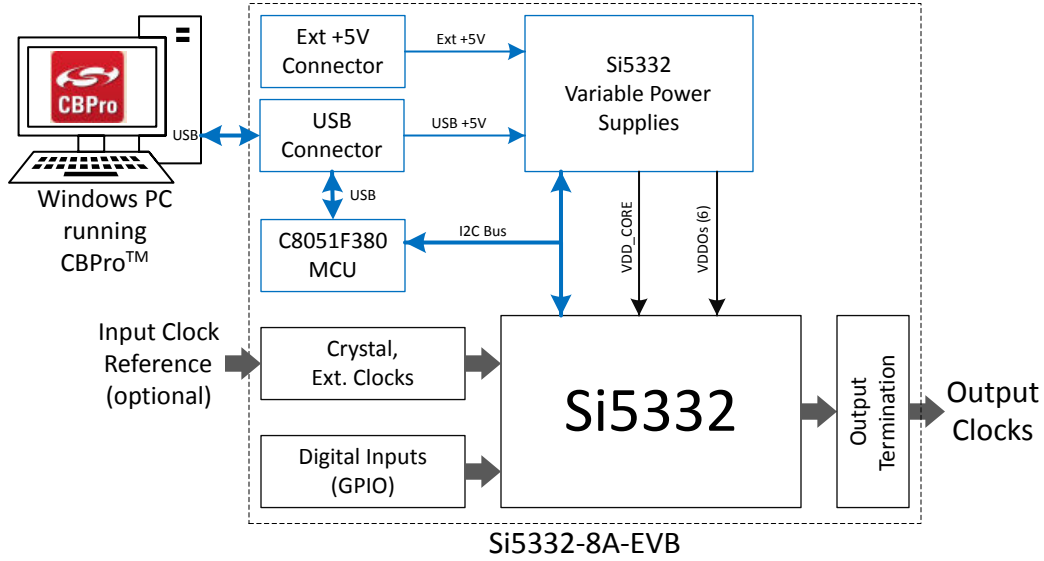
CBPro

USB

Windows PC running CBPro$^{TM}$

Ext +5V Connector

Ext +5V

Si5332 Variable Power Supplies

USB Connector

USB +5V

USB

C8051F380 MCU

I2C Bus

VDD_CORE

VDDOs (6)

Input Clock Reference (optional)

Crystal, Ext. Clocks

Si5332

Output Termination

Output Clocks

Digital Inputs (GPIO)

Si5332-8A-EVB